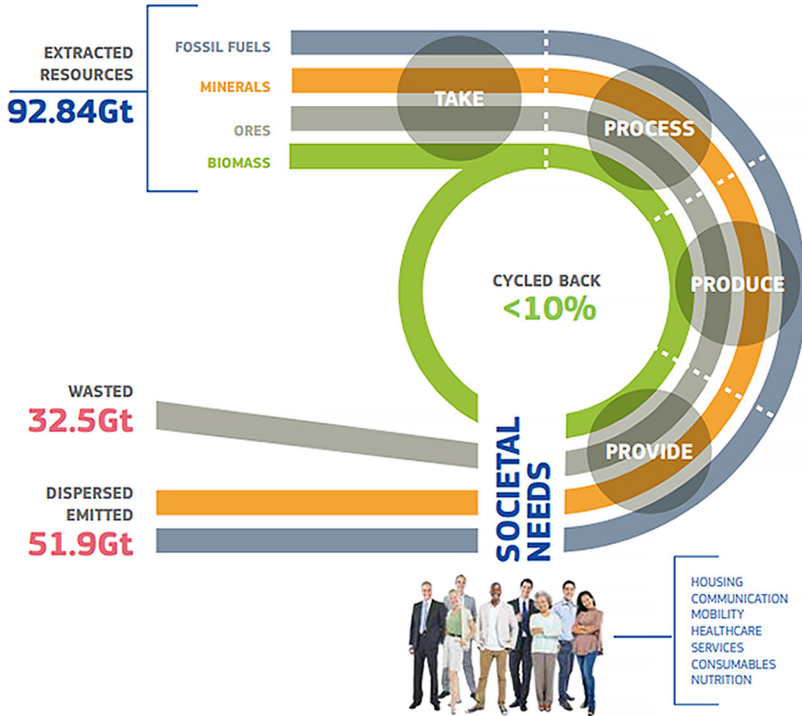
EXTRACTED RESOURCES
92.84Gt

FOSSIL FUELS
MINERALS
ORES
BIOMASS

TAKE
PROCESS
PRODUCE
PROVIDE

CYCLED BACK
<10%

WASTED
32.5Gt

DISPERSED
EMITTED
51.9Gt

SOCIETAL NEEDS

HOUSING
COMMUNICATION
MOBILITY
HEALTHCARE
SERVICES
CONSUMABLES
NUTRITION